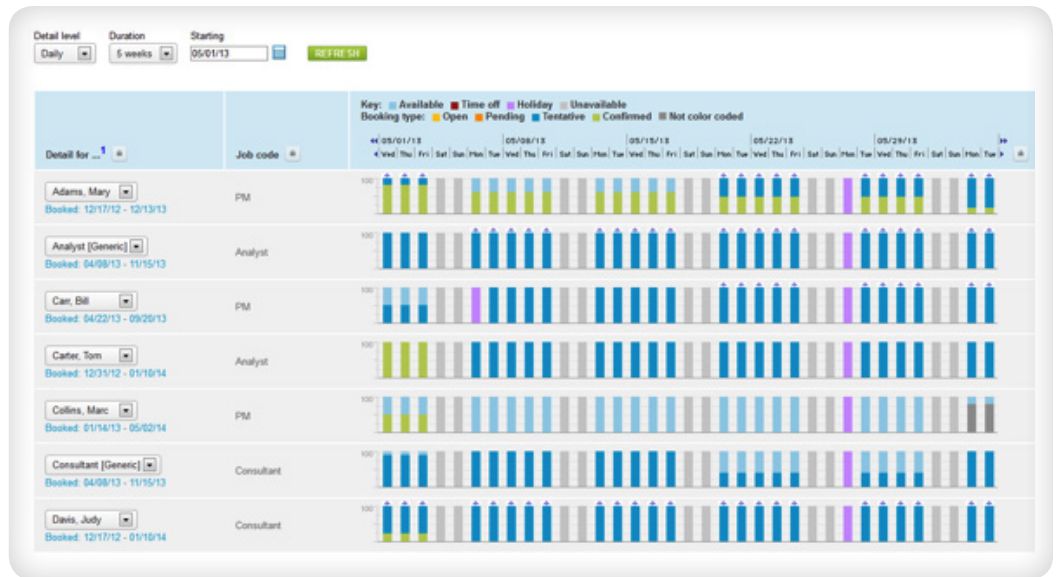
Detail level Daily
Duration 5 weeks
Starting 05/01/13
REFRESH

Key: Available Time off Holiday Unavailable
Booking type: Open Pending Tentative Confirmed Not color coded

Detail for ...$^1$

Job code

05/01/13 05/08/13 05/15/13 05/22/13 05/29/13

Wed Thu Fri Sat Sun Mon Tue Wed Thu Fri Sat Sun Mon Tue Wed Thu Fri Sat Sun Mon Tue Wed Thu Fri Sat Sun Mon Tue Wed Thu Fri Sat Sun Mon Tue

Adams, Mary
Booked: 12/17/12 - 12/13/13
PM

Analyst [Generic]
Booked: 04/08/13 - 11/15/13
Analyst

Carr, Bill
Booked: 04/22/13 - 09/20/13
PM

Carter, Tom
Booked: 12/31/12 - 01/10/14
Analyst

Collins, Marc
Booked: 01/14/13 - 05/02/14
PM

Consultant [Generic]
Booked: 04/08/13 - 11/15/13
Consultant

Davis, Judy
Booked: 12/17/12 - 01/10/14
Consultant